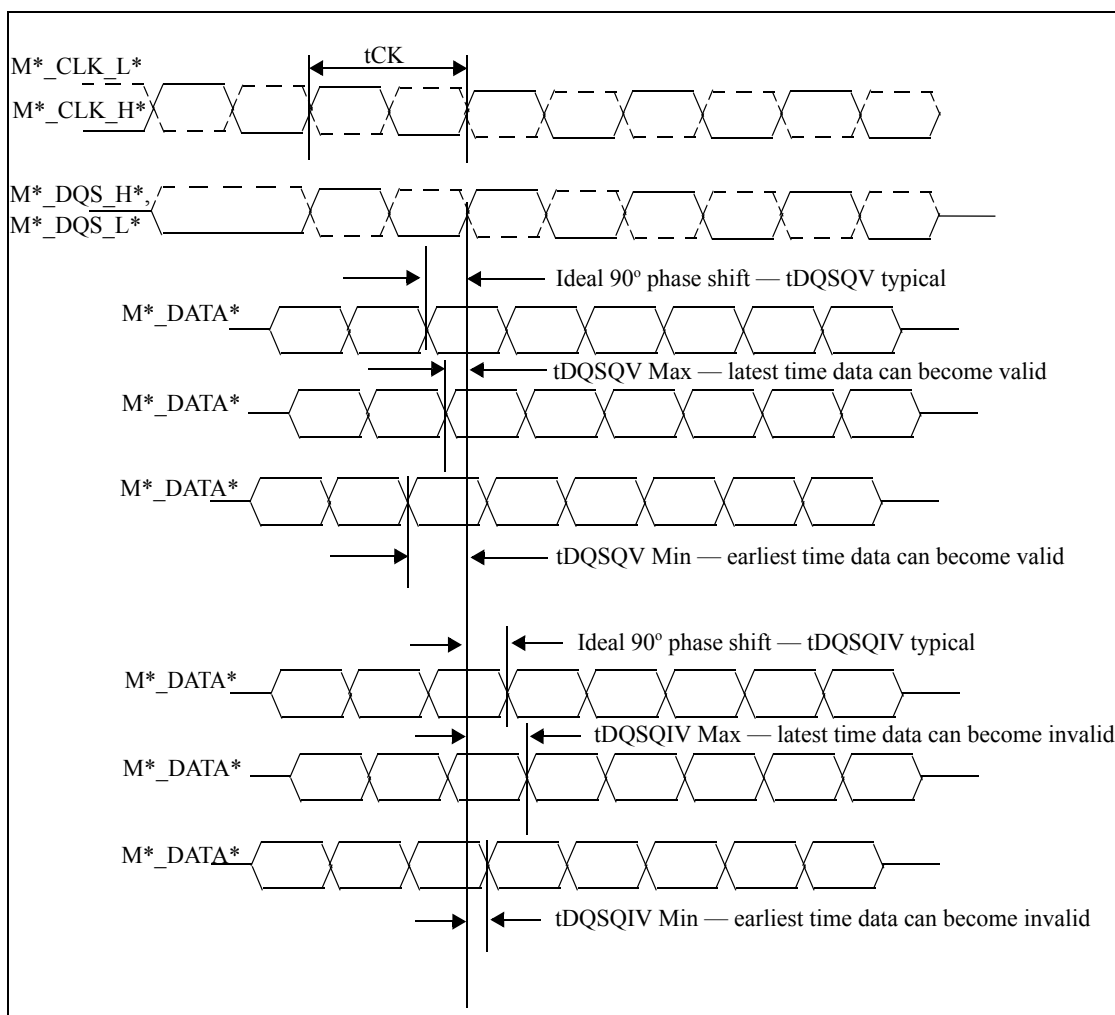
tCK

M*_CLK_L*
M*_CLK_H*

M*_DQS_H*,
M*_DQS_L*

Ideal 90º phase shift — tDQSQV typical

M*_DATA*

tDQSQV Max — latest time data can become valid

M*_DATA*

M*_DATA*

tDQSQV Min — earliest time data can become valid

Ideal 90º phase shift — tDQSQIV typical

M*_DATA*

tDQSQIV Max — latest time data can become invalid

M*_DATA*

M*_DATA*

tDQSQIV Min — earliest time data can become invalid